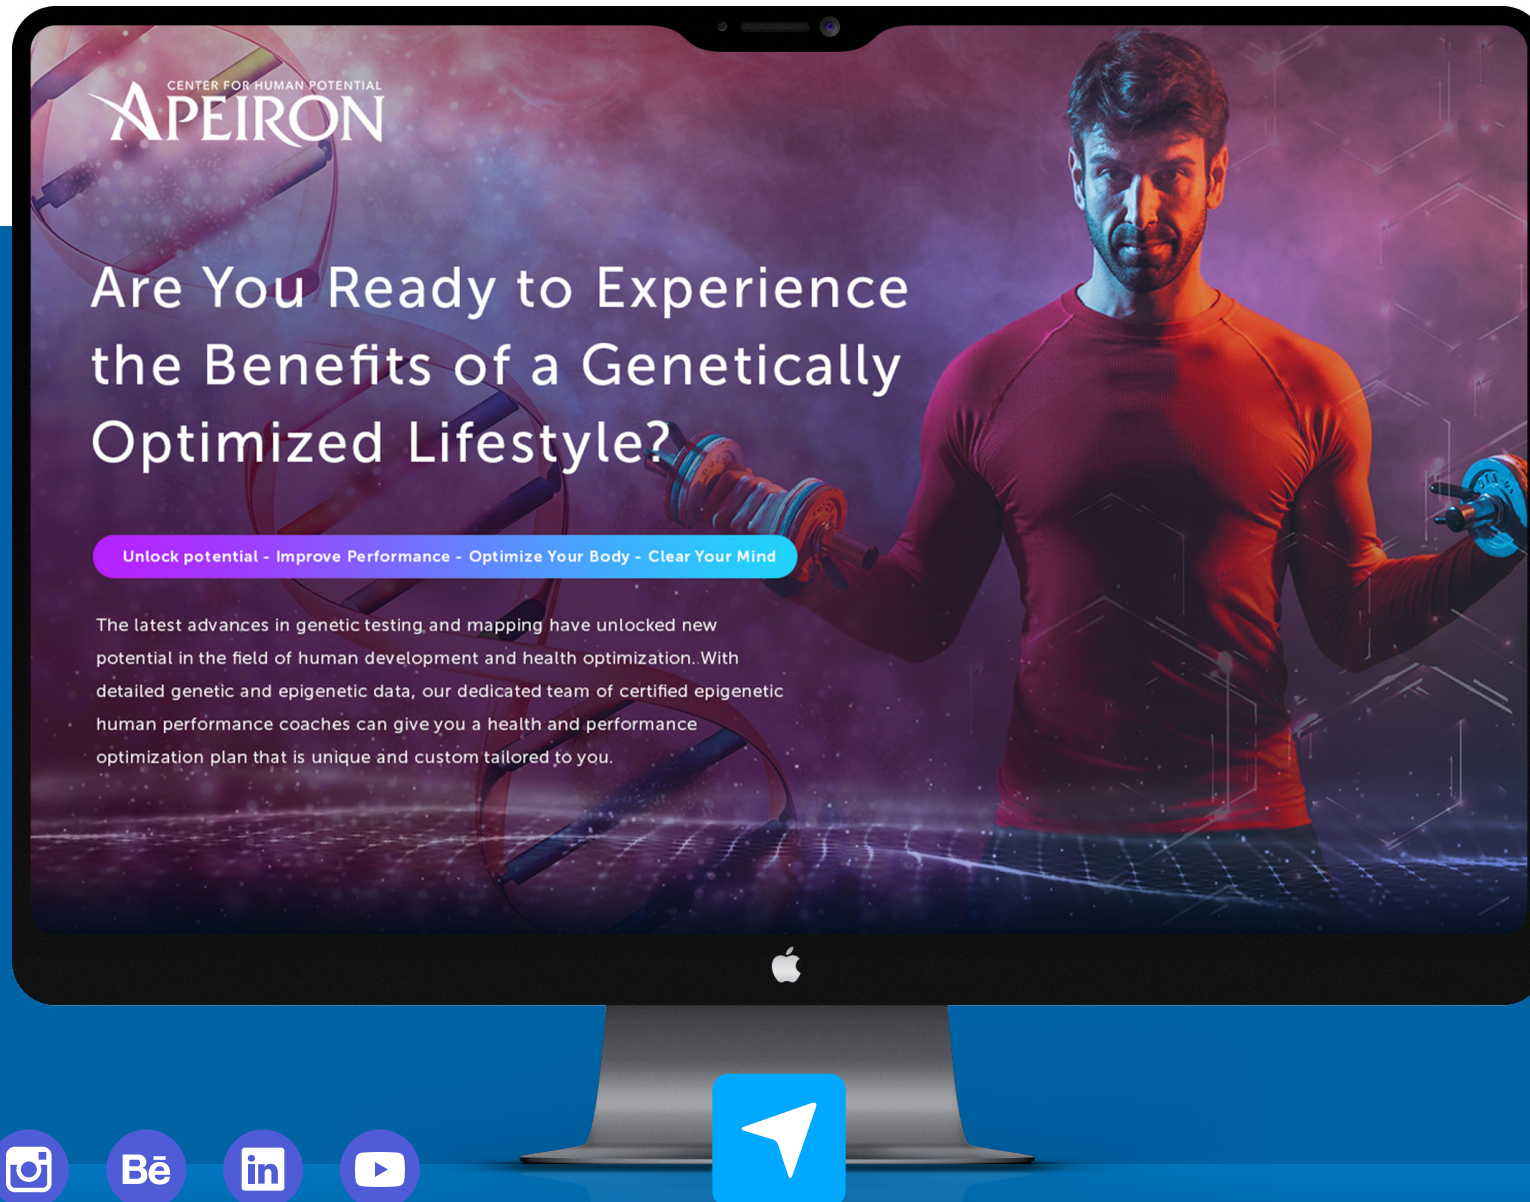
CENTER FOR HUMAN POTENTIAL
APEIRON

Are You Ready to Experience the Benefits of a Genetically Optimized Lifestyle?

Unlock potential - Improve Performance - Optimize Your Body - Clear Your Mind

The latest advances in genetic testing and mapping have unlocked new potential in the field of human development and health optimization. With detailed genetic and epigenetic data, our dedicated team of certified epigenetic human performance coaches can give you a health and performance optimization plan that is unique and custom tailored to you.

Bē

in